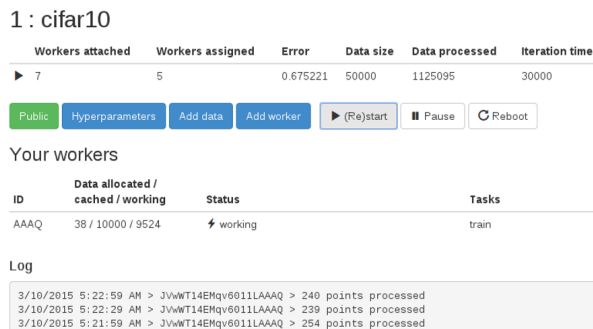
1 : cifar10

| | Workers attached | Workers assigned | Error | Data size | Data processed | Iteration time |
|---|---|---|---|---|---|---|
| ▶ | 7 | 5 | 0.675221 | 50000 | 1125095 | 30000 |

Public Hyperparameters Add data Add worker ▶ (Re)start ❚❚ Pause Reboot

Your workers

| ID | Data allocated / cached / working | Status | Tasks |
|---|---|---|---|
| AAAQ | 38 / 10000 / 9524 | working | train |

Log

3/10/2015 5:22:59 AM > JVwWT14EMqv6011LAAAQ > 240 points processed
3/10/2015 5:22:29 AM > JVwWT14EMqv6011LAAAQ > 239 points processed
3/10/2015 5:21:59 AM > JVwWT14EMqv6011LAAAQ > 254 points processed